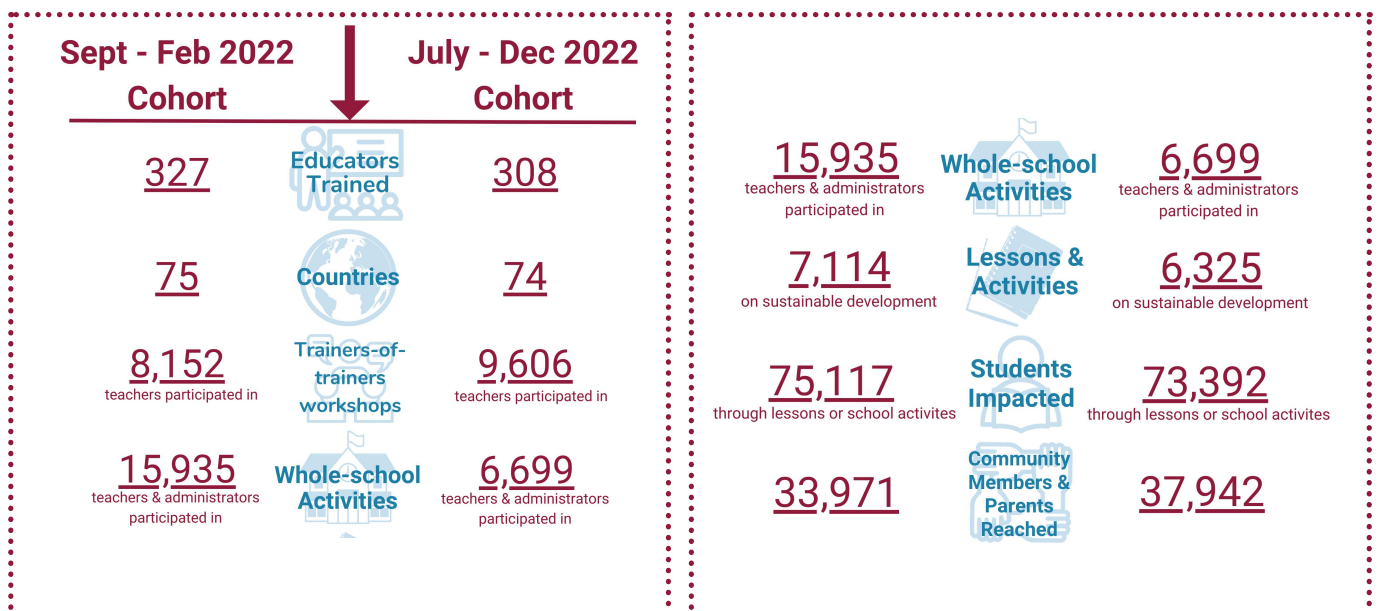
Sept - Feb 2022 Cohort

July - Dec 2022 Cohort

327

Educators Trained

308

75

Countries

74

8,152
teachers participated in

Trainers-of-trainers workshops

9,606
teachers participated in

15,935
teachers & administrators participated in

Whole-school Activities

6,699
teachers & administrators participated in

15,935
teachers & administrators participated in

Whole-school Activities

6,699
teachers & administrators participated in

7,114
on sustainable development

Lessons & Activities

6,325
on sustainable development

75,117
through lessons or school activites

Students Impacted

73,392
through lessons or school activites

33,971

Community Members & Parents Reached

37,942